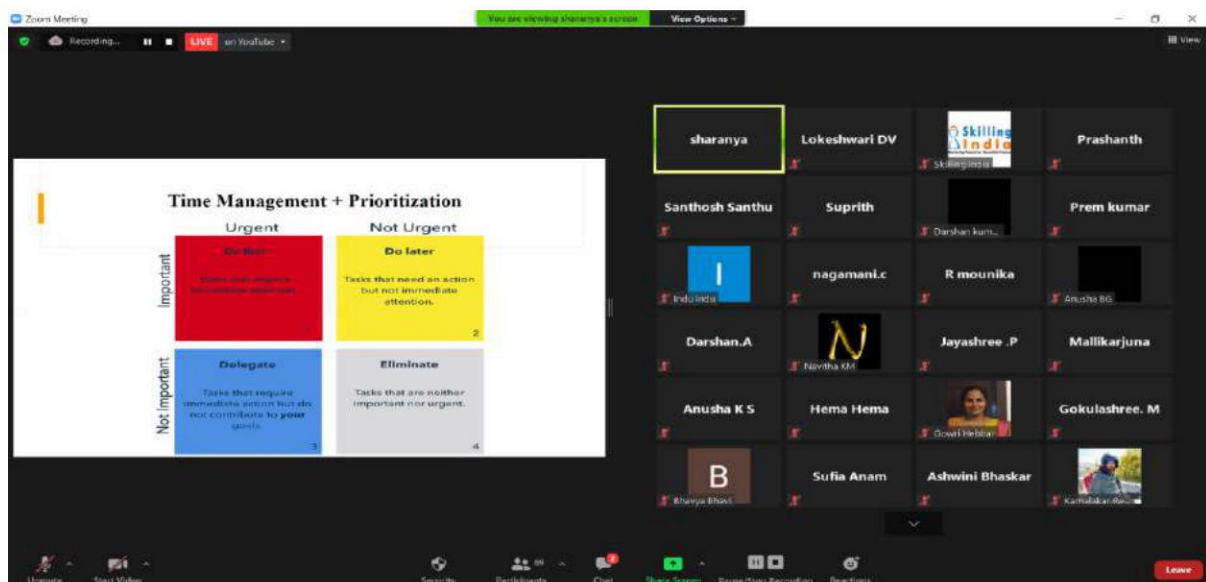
Zoom Meeting

You are viewing sharanya's screen

View Options

Recording...

LIVE

on YouTube

View

Time Management + Prioritization

Urgent

Not Urgent

Important

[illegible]

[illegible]

1

Do later

Tasks that need an action but not immediate attention.

2

Not Important

Delegate

Tasks that require immediate action but do not contribute to your goals.

3

Eliminate

Tasks that are neither important nor urgent.

4

sharanya

Lokeshwari DV

Skilling India

Skilling India

Prashanth

Santhosh Santhu

Suprith

Darshan kum...

Prem kumar

Indo Inda

nagamani.c

R mounika

Anusha BG

Darshan.A

N

Navitha KM

Jayashree .P

Mallikarjuna

Anusha K S

Hema Hema

Gowri Hebbar

Gokulashree. M

B

Bhavya Bhavi

Sufia Anam

Ashwini Bhaskar

Kamalakar Reddy

Unmute

Start Video

Security

Participants

Chat

Share Screen

Pause/Stop Recording

Reactions

Leave